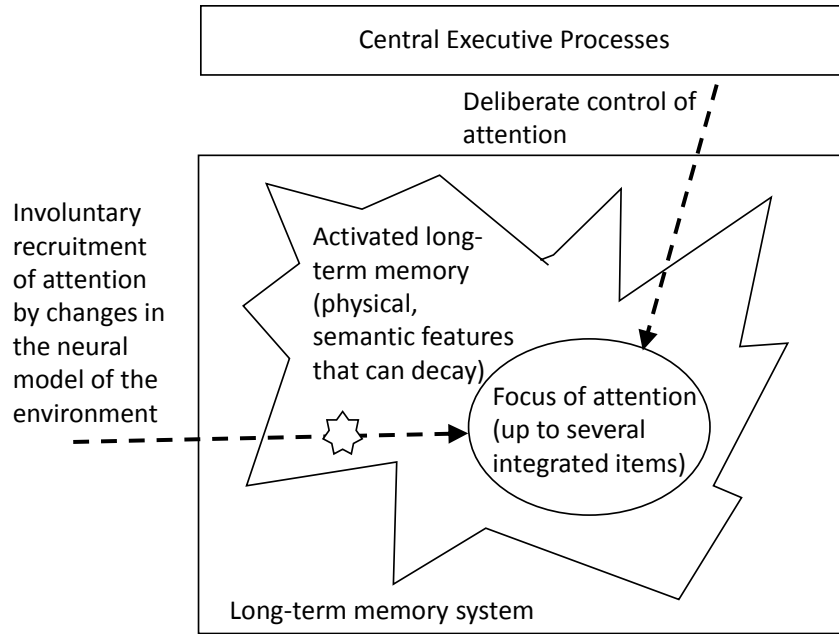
Central Executive Processes

Deliberate control of attention

Involuntary recruitment of attention by changes in the neural model of the environment

Activated long-term memory (physical, semantic features that can decay)

Focus of attention (up to several integrated items)

Long-term memory system